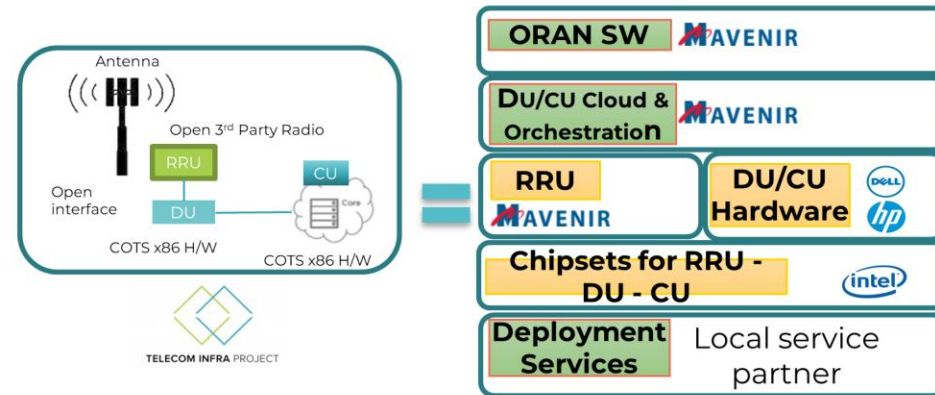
Antenna

Open 3rd Party Radio

RRU

CU

Core

Open interface

DU

COTS x86 H/W

COTS x86 H/W

TELECOM INFRA PROJECT

=

ORAN SW MAVENIR

DU/CU Cloud & Orchestration MAVENIR

RRU

MAVENIR

DU/CU Hardware

DELL

hp

Chipsets for RRU - DU - CU

intel

Deployment Services

Local service partner